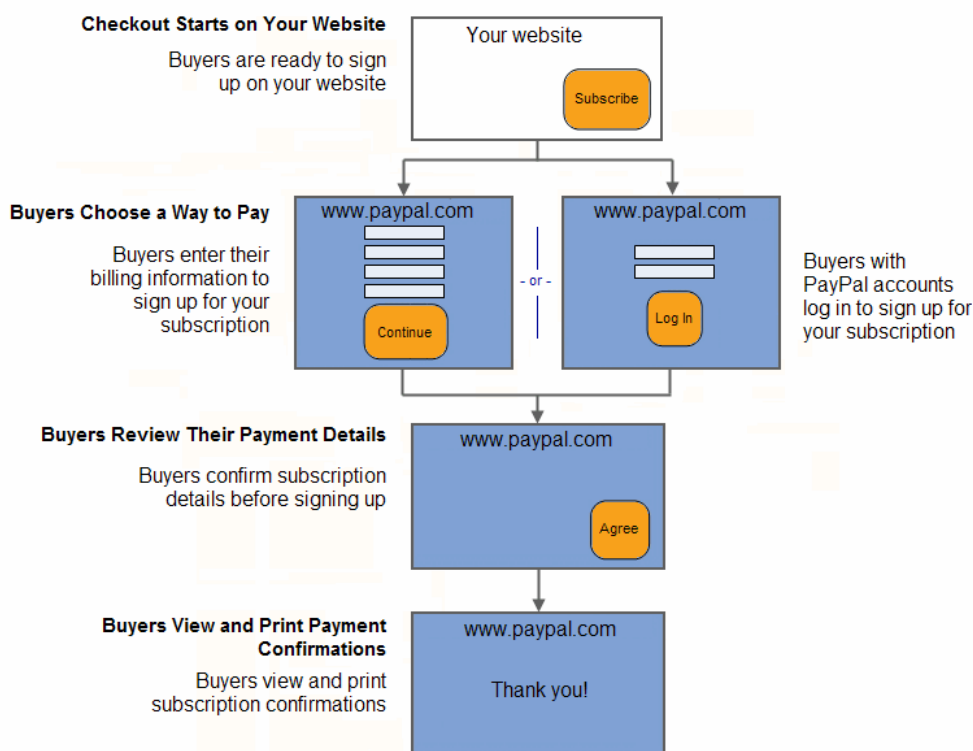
**Checkout Starts on Your Website**

Buyers are ready to sign up on your website

Your website

Subscribe

**Buyers Choose a Way to Pay**

Buyers enter their billing information to sign up for your subscription

www.paypal.com

Continue

- or -

www.paypal.com

Log In

Buyers with PayPal accounts log in to sign up for your subscription

**Buyers Review Their Payment Details**

Buyers confirm subscription details before signing up

www.paypal.com

Agree

**Buyers View and Print Payment Confirmations**

Buyers view and print subscription confirmations

www.paypal.com

Thank you!